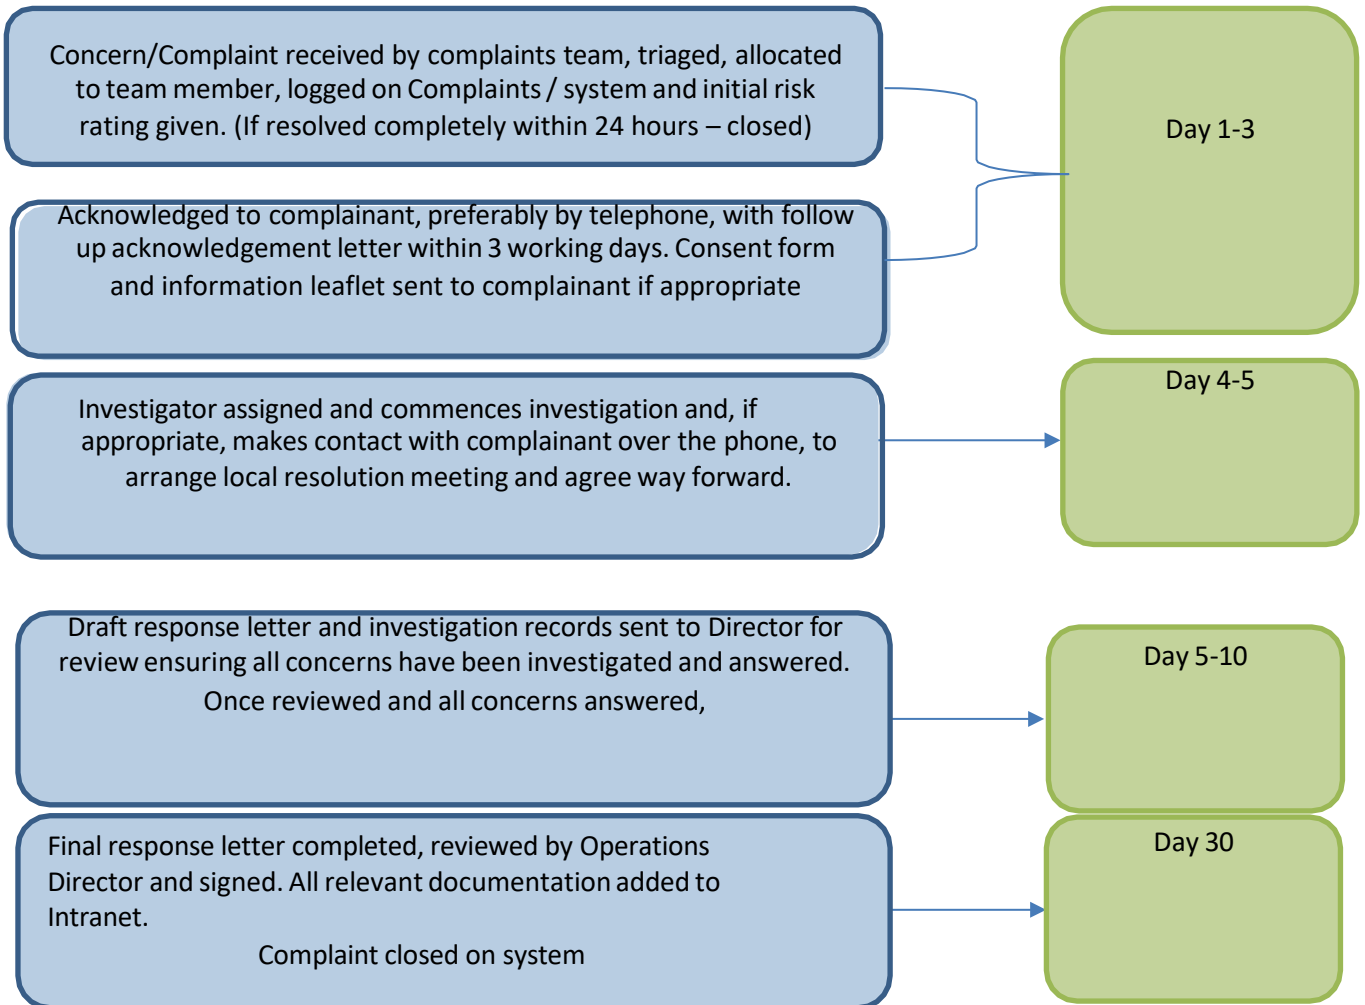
Concern/Complaint received by complaints team, triaged, allocated to team member, logged on Complaints / system and initial risk rating given. (If resolved completely within 24 hours – closed)

Day 1-3

Acknowledged to complainant, preferably by telephone, with follow up acknowledgement letter within 3 working days. Consent form and information leaflet sent to complainant if appropriate

Investigator assigned and commences investigation and, if appropriate, makes contact with complainant over the phone, to arrange local resolution meeting and agree way forward.

Day 4-5

Draft response letter and investigation records sent to Director for review ensuring all concerns have been investigated and answered. Once reviewed and all concerns answered,

Day 5-10

Final response letter completed, reviewed by Operations Director and signed. All relevant documentation added to Intranet.

Complaint closed on system

Day 30